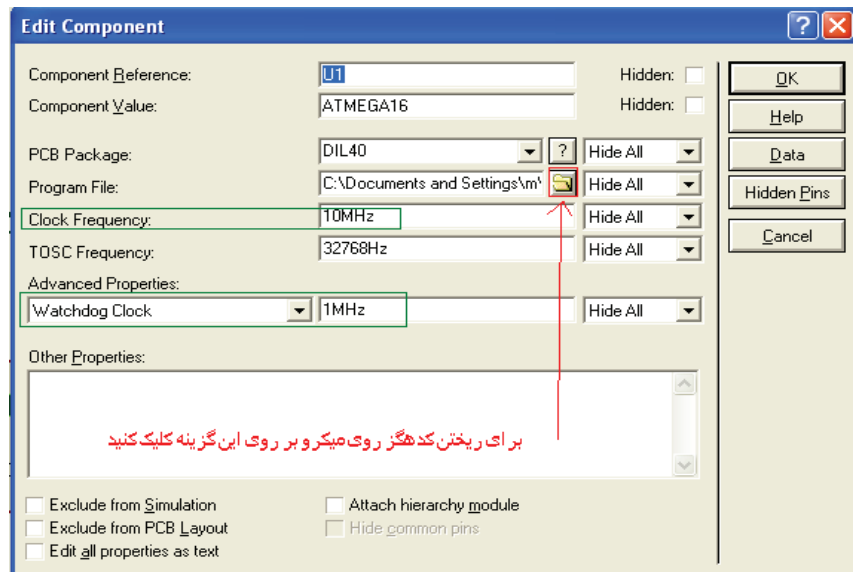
Edit Component

Component Reference: U1 Hidden:
Component Value: ATMEGA16 Hidden:

PCB Package: DIL40 ? Hide All
Program File: C:\Documents and Settings\m\ Hide All
Clock Frequency: 10MHz Hide All
TOSC Frequency: 32768Hz Hide All
Advanced Properties:
Watchdog Clock 1MHz Hide All

Other Properties:

برای ریختن کدهگز روی میکرو بر روی این گزینه کلیک کنید

Exclude from Simulation
Exclude from PCB Layout
Edit all properties as text
Attach hierarchy module
Hide common pins

OK
Help
Data
Hidden Pins
Cancel